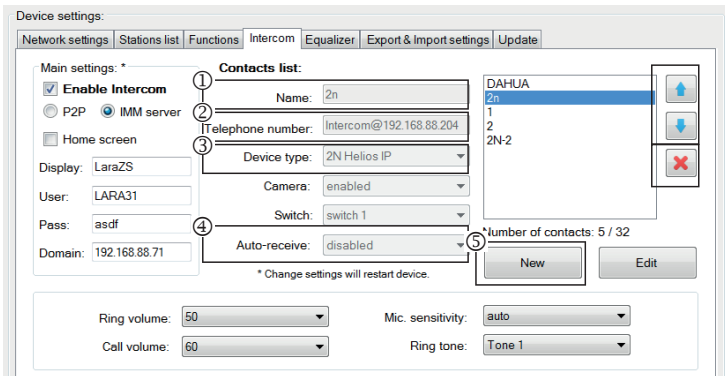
Device settings:

Network settings | Stations list | Functions | Intercom | Equalizer | Export & Import settings | Update

Main settings: *

Enable Intercom

P2P IMM server

Home screen

Display: LaraZS

User: LARA31

Pass: asdf

Domain: 192.168.88.71

Contacts list:

① Name: 2n

② Telephone number: Intercom@192.168.88.204

③ Device type: 2N Helios IP

Camera: enabled

Switch: switch 1

④ Auto-receive: disabled

* Change settings will restart device.

DAHUA
2n
1
2
2N-2

Number of contacts: 5 / 32

⑤ New

Edit

Ring volume: 50

Call volume: 60

Mic. sensitivity: auto

Ring tone: Tone 1